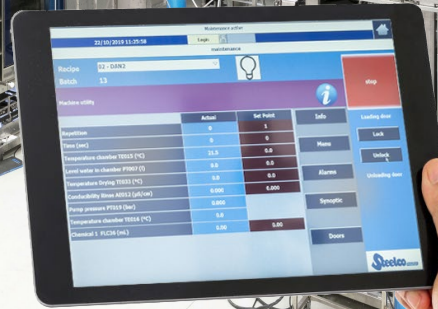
Maintenance action

22/10/2019 11:25:58

Login

maintenance

Recipe 02 - DAN3

Batch 13

stop

Machine utility

| | Actual | Set Point |
|---|---|---|
| Repetition | 0 | 1 |
| Time (sec) | 0 | 0 |
| Temperature chamber TE015 (°C) | 21.5 | 0.0 |
| Level water in chamber PT007 (l) | 0.0 | 0.0 |
| Temperature Drying TE035 (°C) | 0.0 | 0.0 |
| Conductibility Rinse AE012 (µS/cm) | 0.000 | 0.000 |
| Pump pressure PT019 (bar) | 0.000 | |
| Temperature chamber TE016 (°C) | 0.0 | |
| Chemical 1 FLC20 (mL) | 0.00 | 0.00 |

Info

Menu

Alarms

Synoptic

Doors

Loading door

Lock

Unlock

Unloading door

Steelco